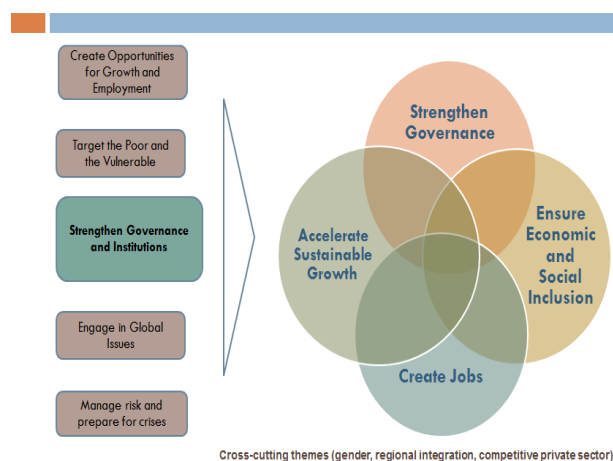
Create Opportunities for Growth and Employment

Target the Poor and the Vulnerable

Strengthen Governance and Institutions

Engage in Global Issues

Manage risk and prepare for crises

Strengthen Governance

Accelerate Sustainable Growth

Ensure Economic and Social Inclusion

Create Jobs

Cross-cutting themes (gender, regional integration, competitive private sector)